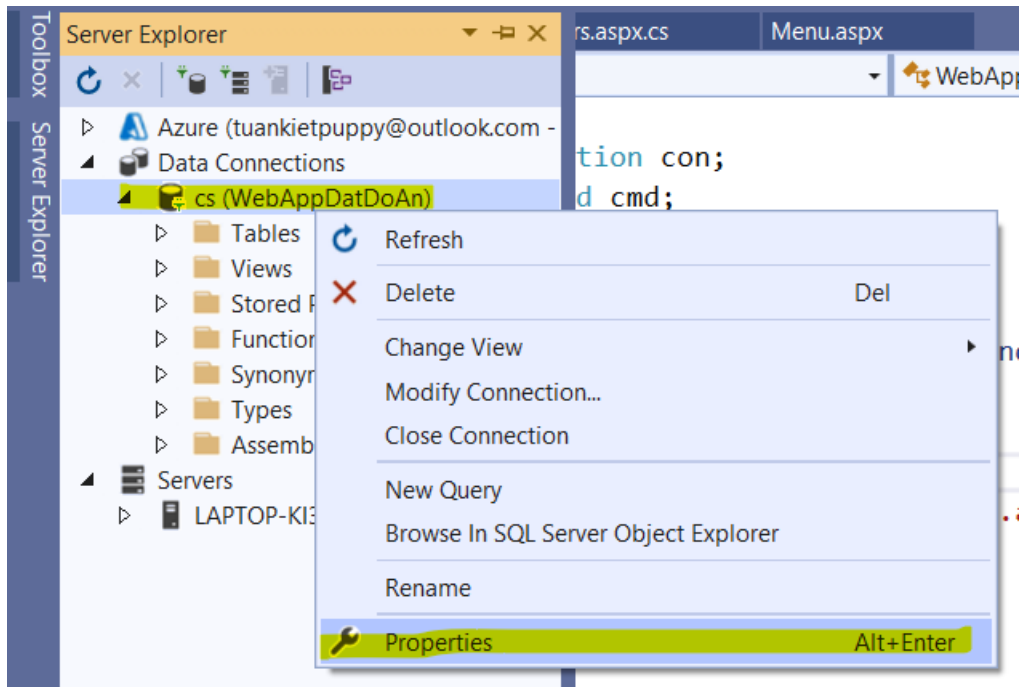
Toolbox
Server Explorer

Server Explorer
rs.aspx.cs
Menu.aspx
WebApp

Azure (tuankietpuppy@outlook.com -
Data Connections
cs (WebAppDatDoAn)
Tables
Views
Stored P
Function
Synonyn
Types
Assemb
Servers
LAPTOP-KI3

tion con;
d cmd;

Refresh
Delete Del
Change View
Modify Connection...
Close Connection
New Query
Browse In SQL Server Object Explorer
Rename
Properties Alt+Enter